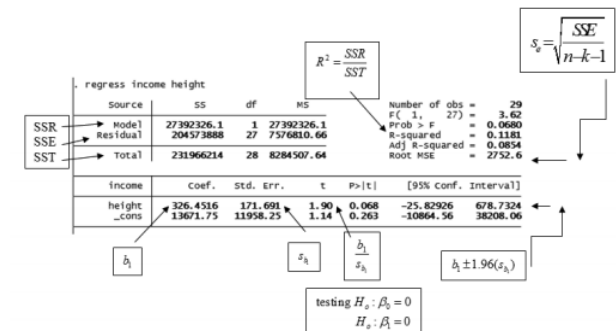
$s_e = \sqrt{\frac{SSE}{n-k-1}}$

$R^2 = \frac{SSR}{SST}$

. regress income height

| Source | SS | df | MS |
|---|---|---|---|
| Model | 27392326.1 | 1 | 27392326.1 |
| Residual | 204573888 | 27 | 7576810.66 |
| Total | 231966214 | 28 | 8284507.64 |

Number of obs = 29
F( 1, 27) = 3.62
Prob > F = 0.0680
R-squared = 0.1181
Adj R-squared = 0.0854
Root MSE = 2752.6

SSR
SSE
SST

| income | Coef. | Std. Err. | t | P>\|t\| | [95% Conf. Interval] | |
|---|---|---|---|---|---|---|
| height | 326.4516 | 171.691 | 1.90 | 0.068 | -25.82926 | 678.7324 |
| _cons | 13671.75 | 11958.25 | 1.14 | 0.263 | -10864.56 | 38208.06 |

$b_1$

$s_{b_1}$

$\frac{b_1}{s_{b_1}}$

$b_1 \pm 1.96(s_{b_1})$

testing $H_o: \beta_0 = 0$
$H_o: \beta_1 = 0$